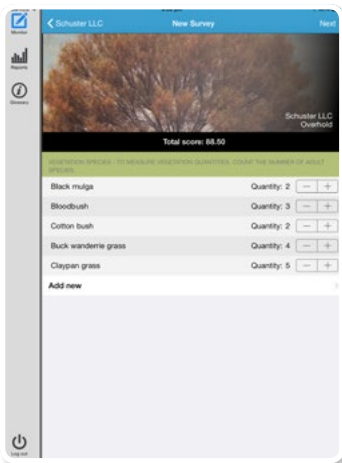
Monitor

Reports

Glossary

Log out

Schuster LLC

New Survey

Next

Schuster LLC
Overhold

Total score: 88.50

VEGETATION SPECIES - TO MEASURE VEGETATION QUANTITIES, COUNT THE NUMBER OF ADULT SPECIES

| | | | |
|---|---|---|---|
| Black mulga | Quantity: 2 | − | + |
| Bloodbush | Quantity: 3 | − | + |
| Cotton bush | Quantity: 2 | − | + |
| Buck wanderrie grass | Quantity: 4 | − | + |
| Claypan grass | Quantity: 5 | − | + |

Add new